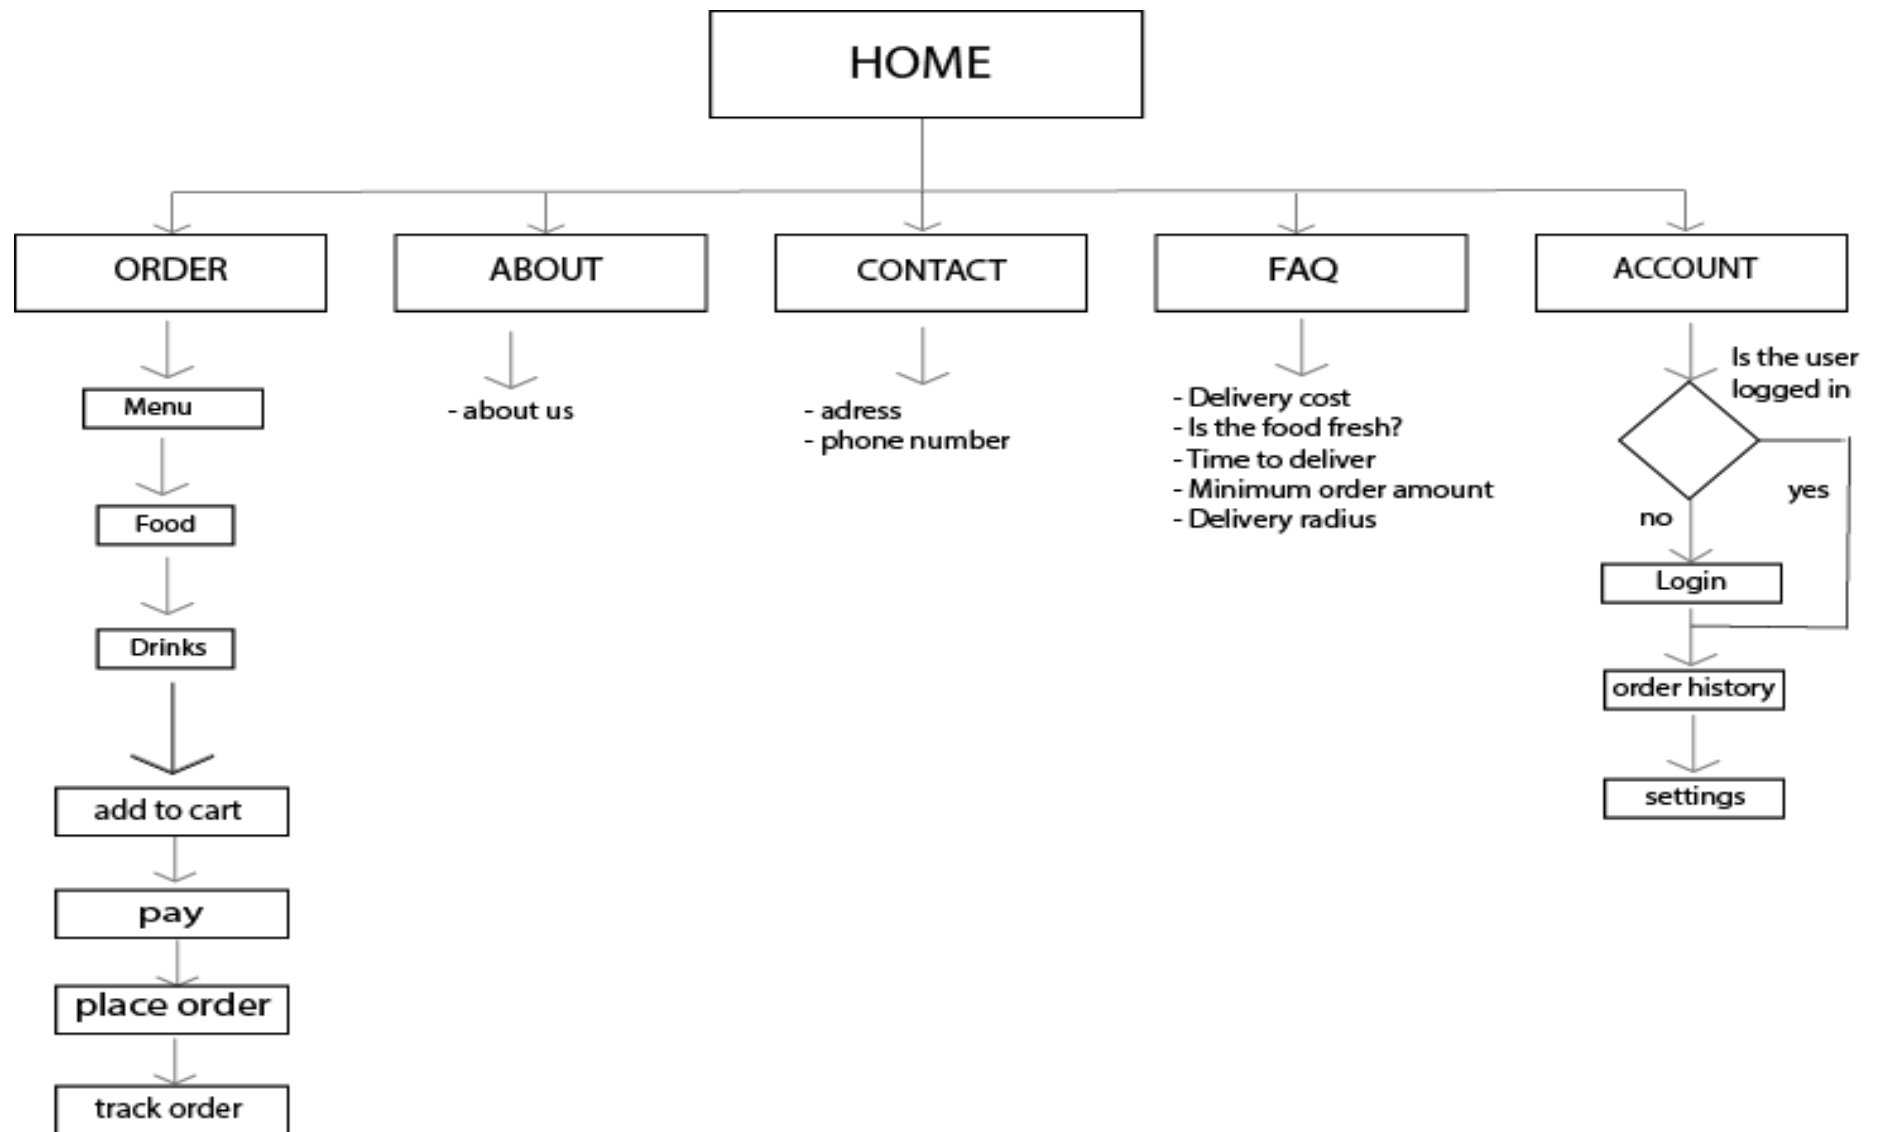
HOME

ORDER

Menu

Food

Drinks

add to cart

pay

place order

track order

ABOUT

- about us

CONTACT

- adress
- phone number

FAQ

- Delivery cost
- Is the food fresh?
- Time to deliver
- Minimum order amount
- Delivery radius

ACCOUNT

Is the user logged in

yes

no

Login

order history

settings